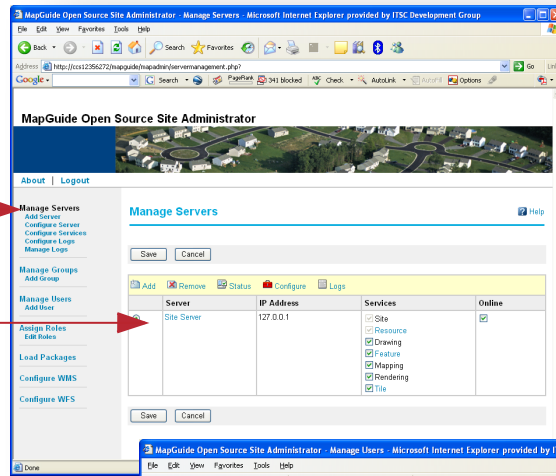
MapGuide Open Source Site Administrator - Manage Servers - Microsoft Internet Explorer provided by ITSC Development Group

File Edit View Favorites Tools Help

Back Search Favorites

Address http://ccs12356272/mapguide/mapadmin/servermanagement.php? Go Links

Google Search PageRank 341 blocked Check AutoLink AutoFill Options

MapGuide Open Source Site Administrator

About | Logout

Manage Servers
Add Server
Configure Server
Configure Services
Configure Logs
Manage Logs

Manage Groups
Add Group

Manage Users
Add User

Assign Roles
Edit Roles

Load Packages

Configure WMS

Configure WFS

Manage Servers

Help

Save Cancel

Add Remove Status Configure Logs

| | Server | IP Address | Services | Online |
|---|---|---|---|---|
| | Site Server | 127.0.0.1 | Site<br>Resource<br>Drawing<br>Feature<br>Mapping<br>Rendering<br>Tile | |

Save Cancel

Done

MapGuide Open Source Site Administrator - Manage Users - Microsoft Internet Explorer provided by I

File Edit View Favorites Tools Help